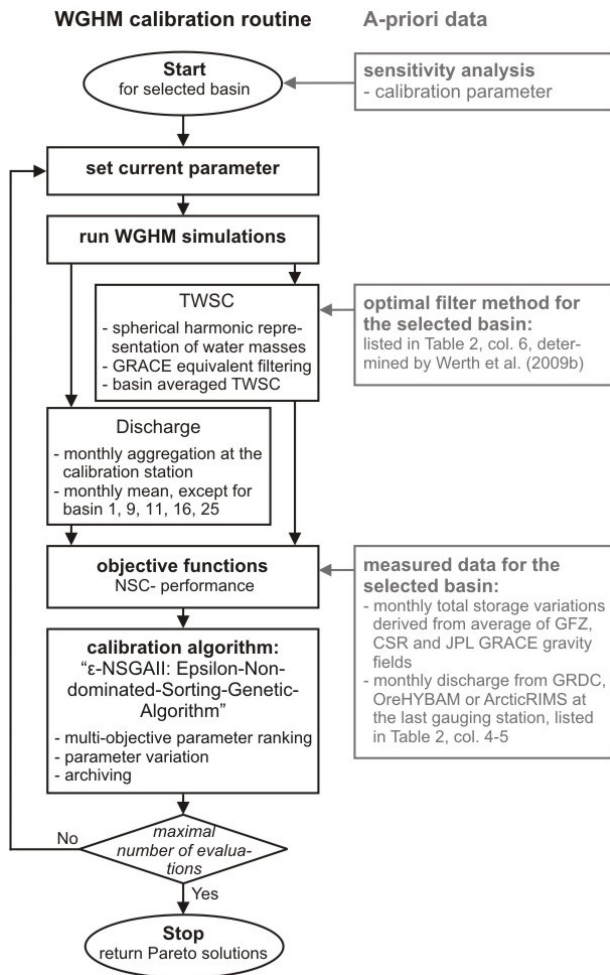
WGHM calibration routine

A-priori data

Start
for selected basin

sensitivity analysis
- calibration parameter

set current parameter

run WGHM simulations

TWSC
- spherical harmonic representation of water masses
- GRACE equivalent filtering
- basin averaged TWSC

optimal filter method for the selected basin:
listed in Table 2, col. 6, determined by Werth et al. (2009b)

Discharge
- monthly aggregation at the calibration station
- monthly mean, except for basin 1, 9, 11, 16, 25

objective functions
NSC- performance

measured data for the selected basin:
- monthly total storage variations derived from average of GFZ, CSR and JPL GRACE gravity fields
- monthly discharge from GRDC, OreHYBAM or ArcticRIMS at the last gauging station, listed in Table 2, col. 4-5

calibration algorithm:
"ε-NSGAII: Epsilon-Non-dominated-Sorting-Genetic-Algorithm"
- multi-objective parameter ranking
- parameter variation
- archiving

maximal number of evaluations

No

Yes

Stop
return Pareto solutions